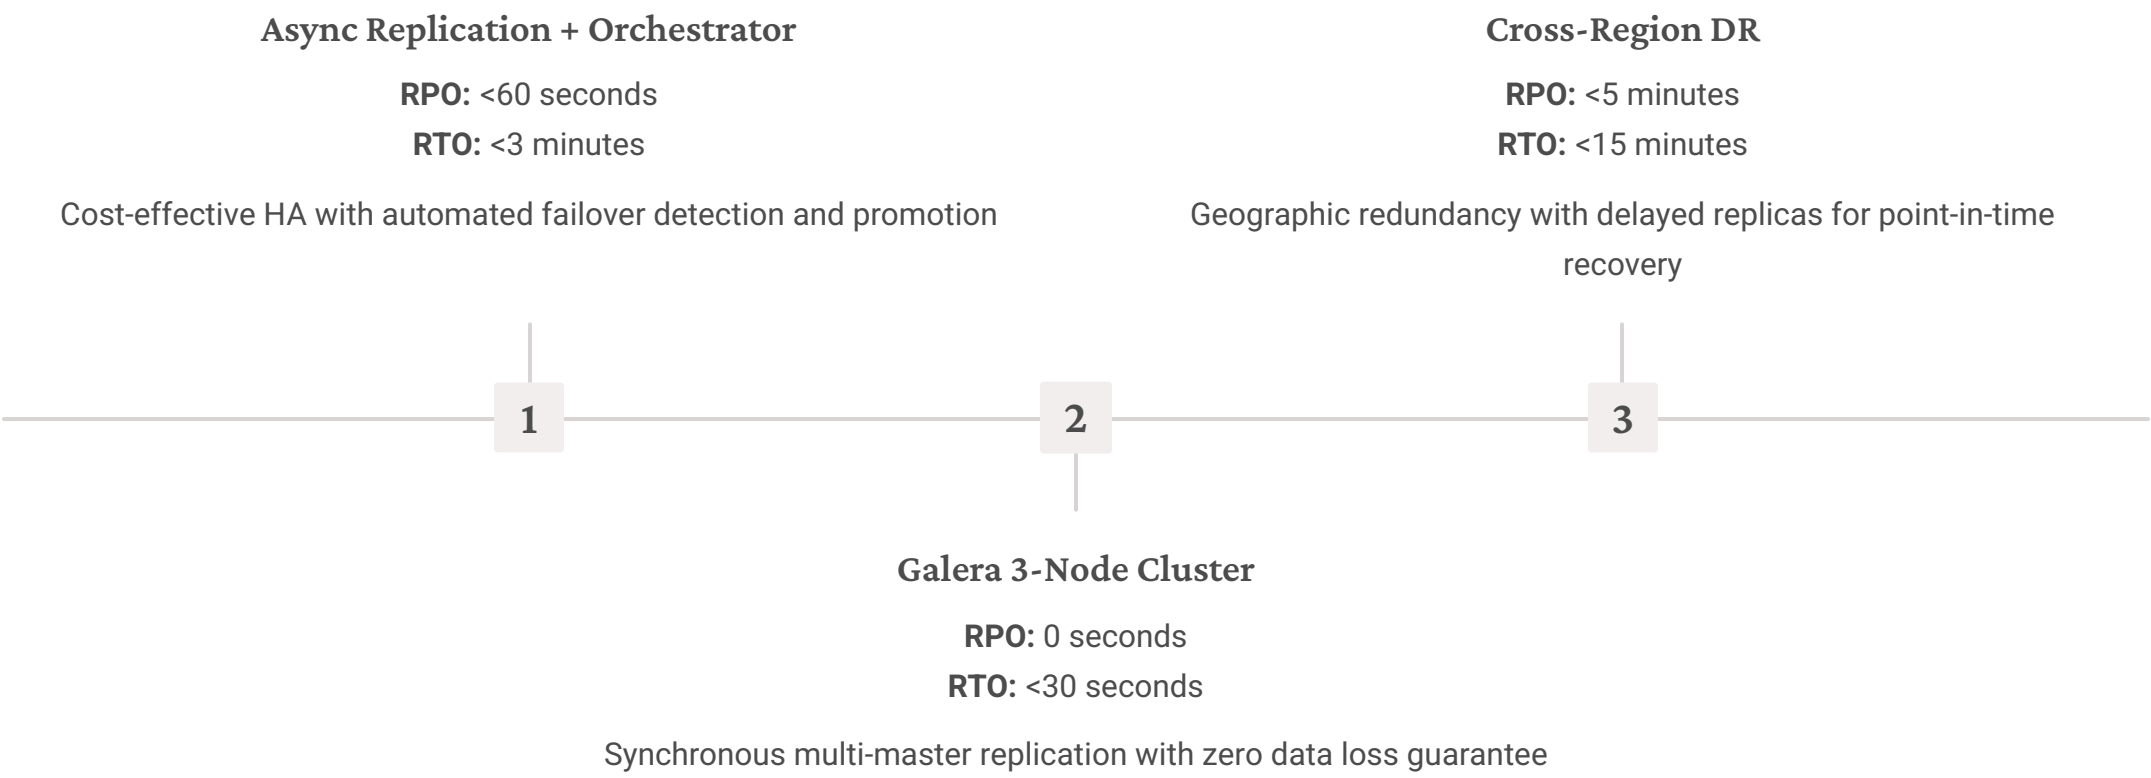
Async Replication + Orchestrator

RPO: <60 seconds
RTO: <3 minutes

Cost-effective HA with automated failover detection and promotion

Cross-Region DR

RPO: <5 minutes
RTO: <15 minutes

Geographic redundancy with delayed replicas for point-in-time recovery

1

2

3

Galera 3-Node Cluster

RPO: 0 seconds
RTO: <30 seconds

Synchronous multi-master replication with zero data loss guarantee